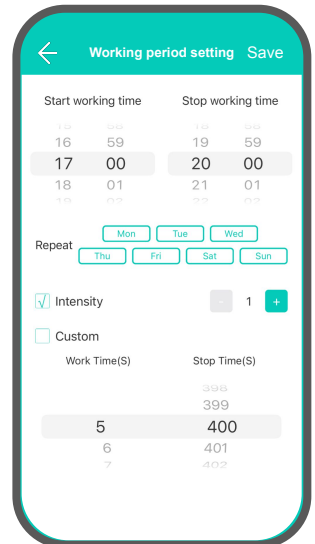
Working period setting Save

Start working time

15 58
16 59
17 00
18 01

Stop working time

18 58
19 59
20 00
21 01

Repeat
Mon Tue Wed
Thu Fri Sat Sun

√ Intensity
- 1 +

Custom

Work Time(S)
5
6
7

Stop Time(S)
398
399
400
401
402